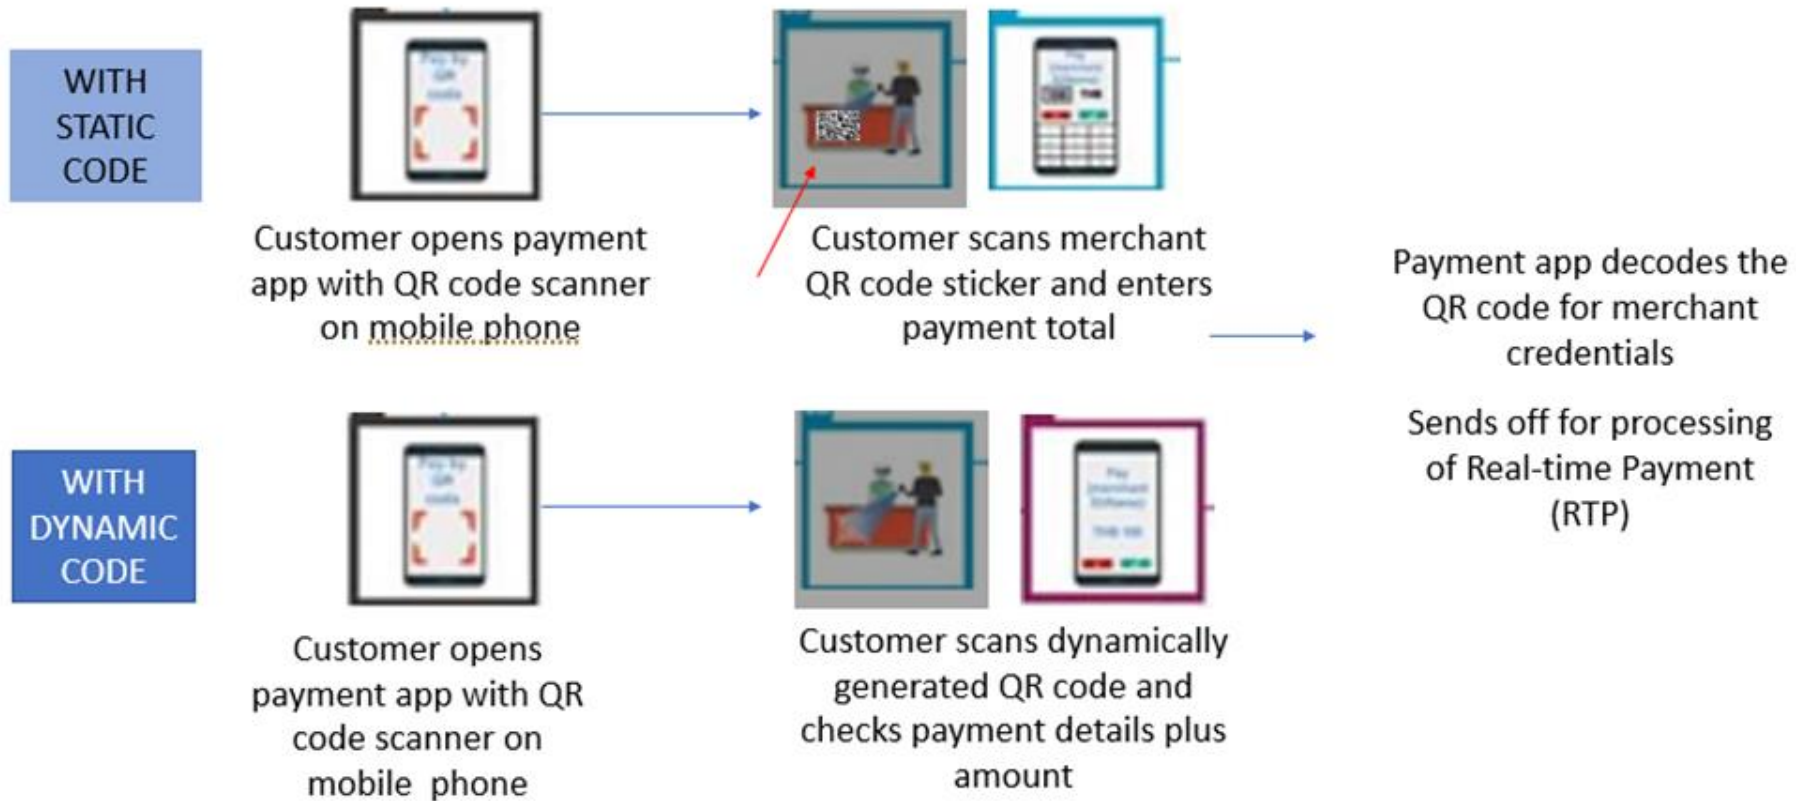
WITH STATIC CODE

Customer opens payment app with QR code scanner on mobile phone

Customer scans merchant QR code sticker and enters payment total

Payment app decodes the QR code for merchant credentials

Sends off for processing of Real-time Payment (RTP)

WITH DYNAMIC CODE

Customer opens payment app with QR code scanner on mobile phone

Customer scans dynamically generated QR code and checks payment details plus amount